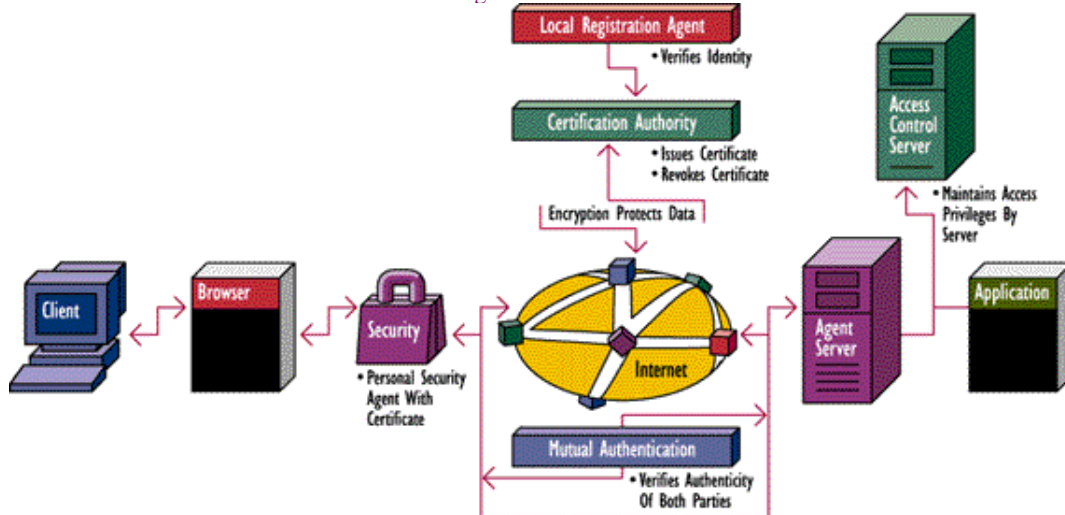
Local Registration Agent
• Verifies Identity
Certification Authority
• Issues Certificate
• Revokes Certificate
Encryption Protects Data
Access Control Server
• Maintains Access Privileges By Server
Client
Browser
Security
• Personal Security Agent With Certificate
Internet
Agent Server
Application
Mutual Authentication
• Verifies Authenticity Of Both Parties